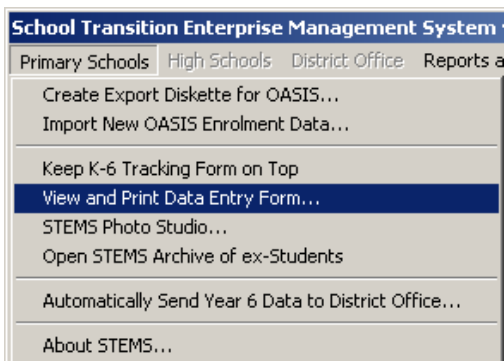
School Transition Enterprise Management System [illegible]

Primary Schools High Schools District Office Reports a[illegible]

Create Export Diskette for OASIS...
Import New OASIS Enrolment Data...

Keep K-6 Tracking Form on Top
View and Print Data Entry Form...
STEMS Photo Studio...
Open STEMS Archive of ex-Students

Automatically Send Year 6 Data to District Office...

About STEMS...